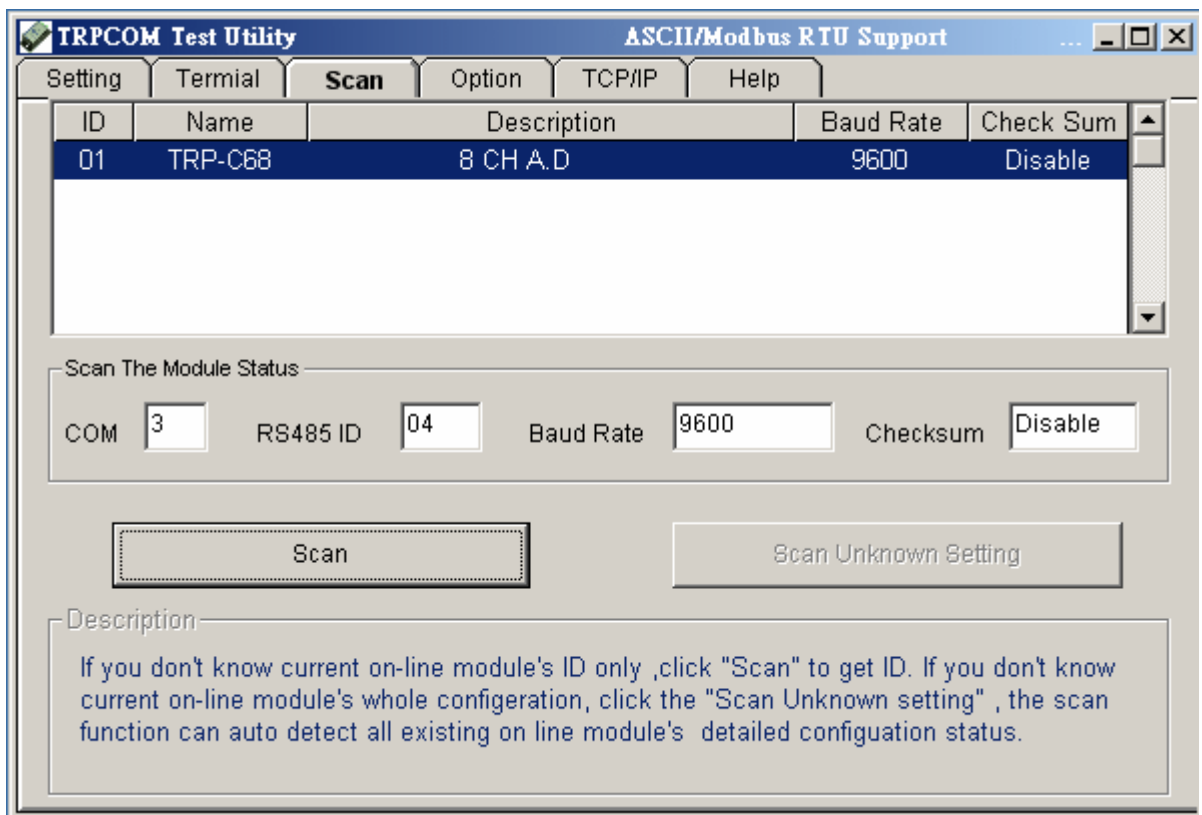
TRPCOM Test Utility ASCII/Modbus RTU Support ...

Setting Termial Scan Option TCP/IP Help

| ID | Name | Description | Baud Rate | Check Sum |
|---|---|---|---|---|
| 01 | TRP-C68 | 8 CH A.D | 9600 | Disable |

Scan The Module Status

COM 3 RS485 ID 04 Baud Rate 9600 Checksum Disable

Scan

Scan Unknown Setting

Description

If you don't know current on-line module's ID only ,click "Scan" to get ID. If you don't know current on-line module's whole configeration, click the "Scan Unknown setting" , the scan function can auto detect all existing on line module's detailed configuation status.